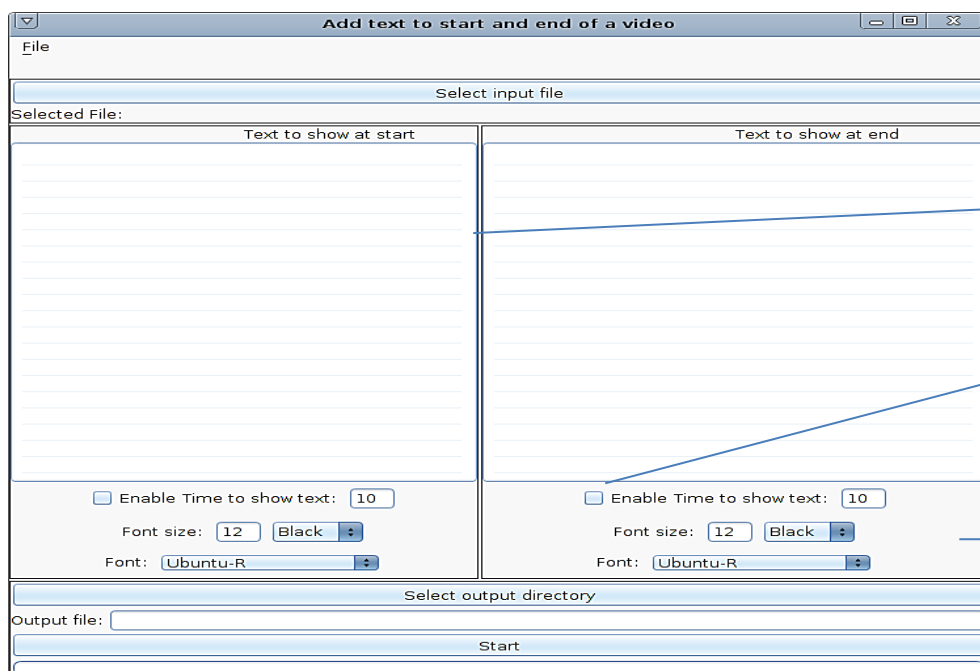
Add text to start and end of a video

File

Select input file

Selected File:

Text to show at start

Enable Time to show text: 10

Font size: 12 Black

Font: Ubuntu-R

Text to show at end

Enable Time to show text: 10

Font size: 12 Black

Font: Ubuntu-R

Select output directory

Output file:

Start